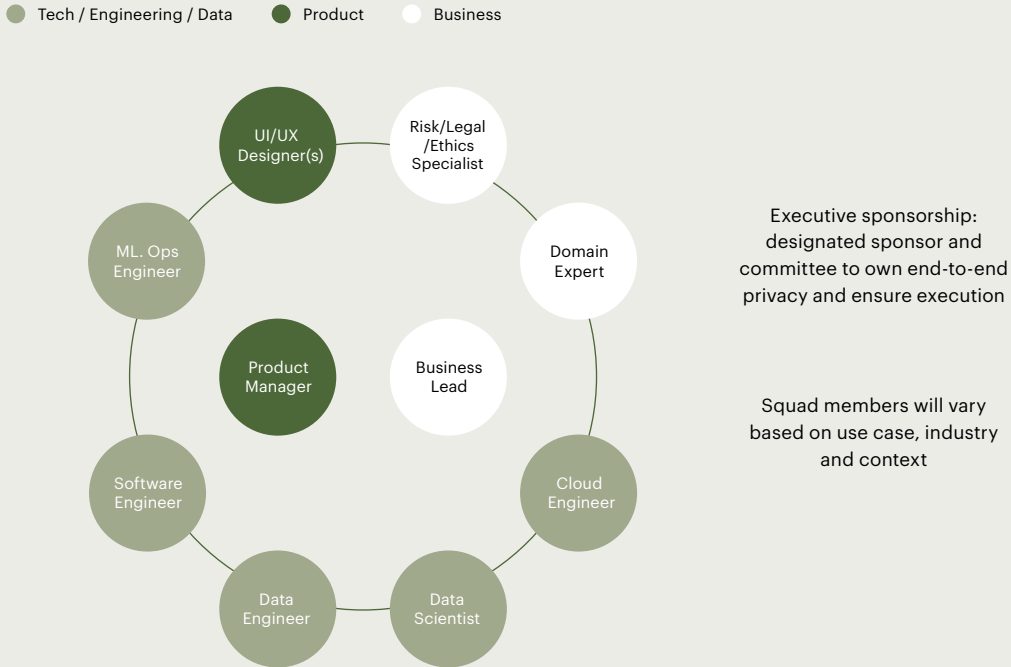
Tech / Engineering / Data   Product   Business

UI/UX Designer(s)

Risk/Legal /Ethics Specialist

ML. Ops Engineer

Domain Expert

Product Manager

Business Lead

Software Engineer

Cloud Engineer

Data Engineer

Data Scientist

Executive sponsorship: designated sponsor and committee to own end-to-end privacy and ensure execution

Squad members will vary based on use case, industry and context